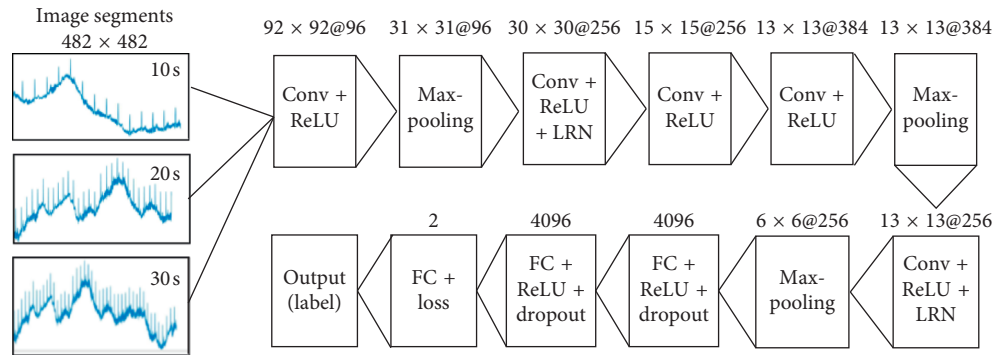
Image segments
482 × 482

10 s

20 s

30 s

92 × 92@96
Conv + ReLU

31 × 31@96
Max-pooling

30 × 30@256
Conv + ReLU + LRN

15 × 15@256
Conv + ReLU

13 × 13@384
Conv + ReLU

13 × 13@384
Max-pooling

13 × 13@256
Conv + ReLU + LRN

6 × 6@256
Max-pooling

4096
FC + ReLU + dropout

4096
FC + ReLU + dropout

2
FC + loss

Output (label)